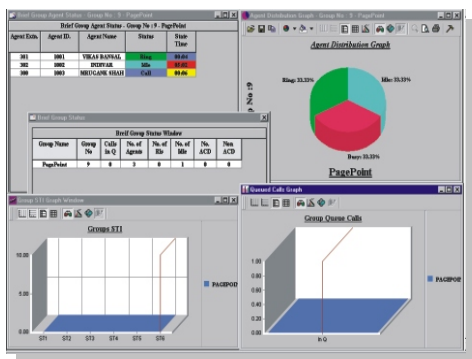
Brief Group Agent Status - Group No : 9 - PagePoint

Brief Group Agent Status - Group No : 9 - PagePoint

| Agent Extn. | Agent ID. | Agent Name | Status | State Time |
|---|---|---|---|---|
| 301 | 1001 | VIKAS BANSAL | Ring | 00:04 |
| 302 | 1002 | INDIVAR | Idle | 02:02 |
| 303 | 1003 | MRUGANK SHAH | Call | 00:04 |

Agent Distribution Graph - Group No : 9 - PagePoint

Agent Distribution Graph

Ring: 33.33%

Idle: 33.33%

Busy: 33.33%

Group No :9

PagePoint

Brief Group Status

Brief Group Status Window

| Group Name | Group No | Calls in Q | No. of Agents | No. of Bz | No. of Idle | No. ACD | Non ACD |
|---|---|---|---|---|---|---|---|
| PagePoint | 9 | 0 | 3 | 0 | 1 | 0 | 0 |

Group STI Graph Window

Groups STI

10.00

5.00

0.00

ST1 ST2 ST3 ST4 ST5 ST6

PAGEPOIN

Queued Calls Graph

Group Queue Calls

1.00

0.80

0.60

0.40

0.20

0.00

In Q

PAGEPOIN